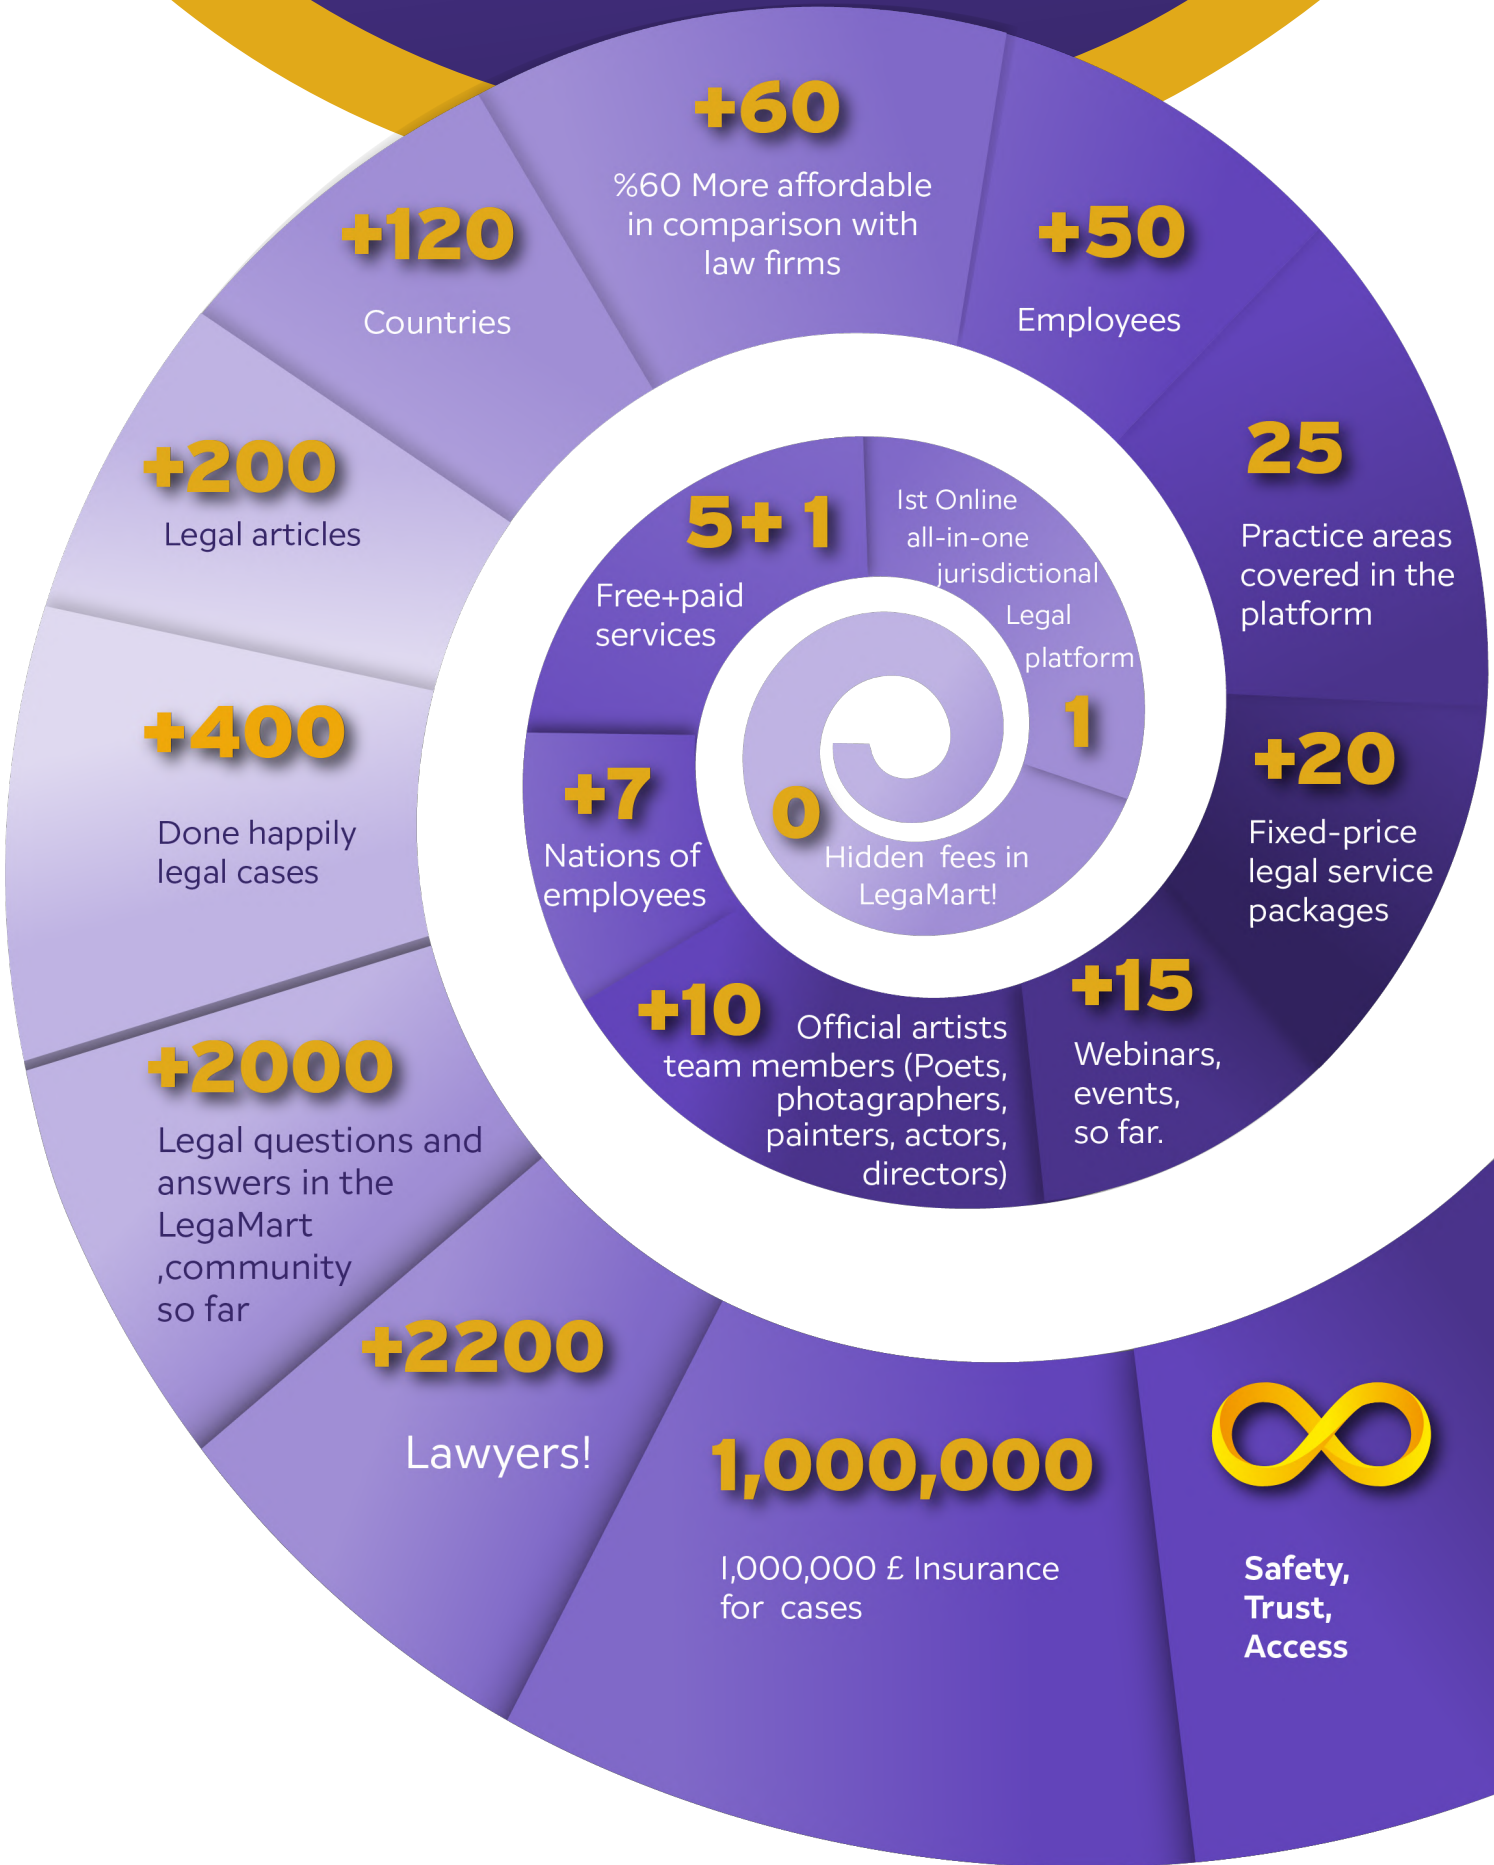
+60
%60 More affordable in comparison with law firms

+120
Countries

+50
Employees

+200
Legal articles

25
Practice areas covered in the platform

5+1
Free+paid services

Ist Online all-in-one jurisdictional Legal platform

1

+400
Done happily legal cases

+7
Nations of employees

0
Hidden fees in LegaMart!

+20
Fixed-price legal service packages

+10
Official artists team members (Poets, photagraphers, painters, actors, directors)

+15
Webinars, events, so far.

+2000
Legal questions and answers in the LegaMart ,community so far

+2200
Lawyers!

1,000,000
1,000,000 £ Insurance for cases

Safety, Trust, Access